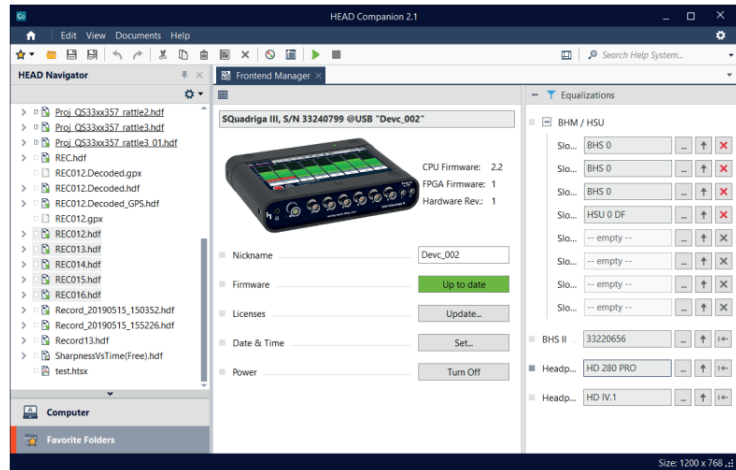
HEAD Companion 2.1

Edit View Documents Help

Search Help System...

HEAD Navigator

Proj_QS33xx357_rattle2.hdf
Proj_QS33xx357_rattle3.hdf
Proj_QS33xx357_rattle3_01.hdf
REC.hdf
REC012.Decoded.gpx
REC012.Decoded.hdf
REC012.Decoded_GPS.hdf
REC012.gpx
REC012.hdf
REC013.hdf
REC014.hdf
REC015.hdf
REC016.hdf
Record_20190515_150352.hdf
Record_20190515_155226.hdf
Record13.hdf
SharpnessVsTime(Free).hdf
test.htsx

Computer

Favorite Folders

Frontend Manager

SQuadriga III, S/N 33240799 @USB "Devc_002"

CPU Firmware: 2.2
FPGA Firmware: 1
Hardware Rev.: 1

Nickname Devc_002
Firmware Up to date
Licenses Update...
Date & Time Set...
Power Turn Off

Equalizations

BHM / HSU
Slo... BHS 0
Slo... BHS 0
Slo... BHS 0
Slo... HSU 0 DF
Slo... -- empty --
Slo... -- empty --
Slo... -- empty --
Slo... -- empty --

BHS II 33220656
Headp... HD 280 PRO
Headp... HD IV.1

Size: 1200 x 768